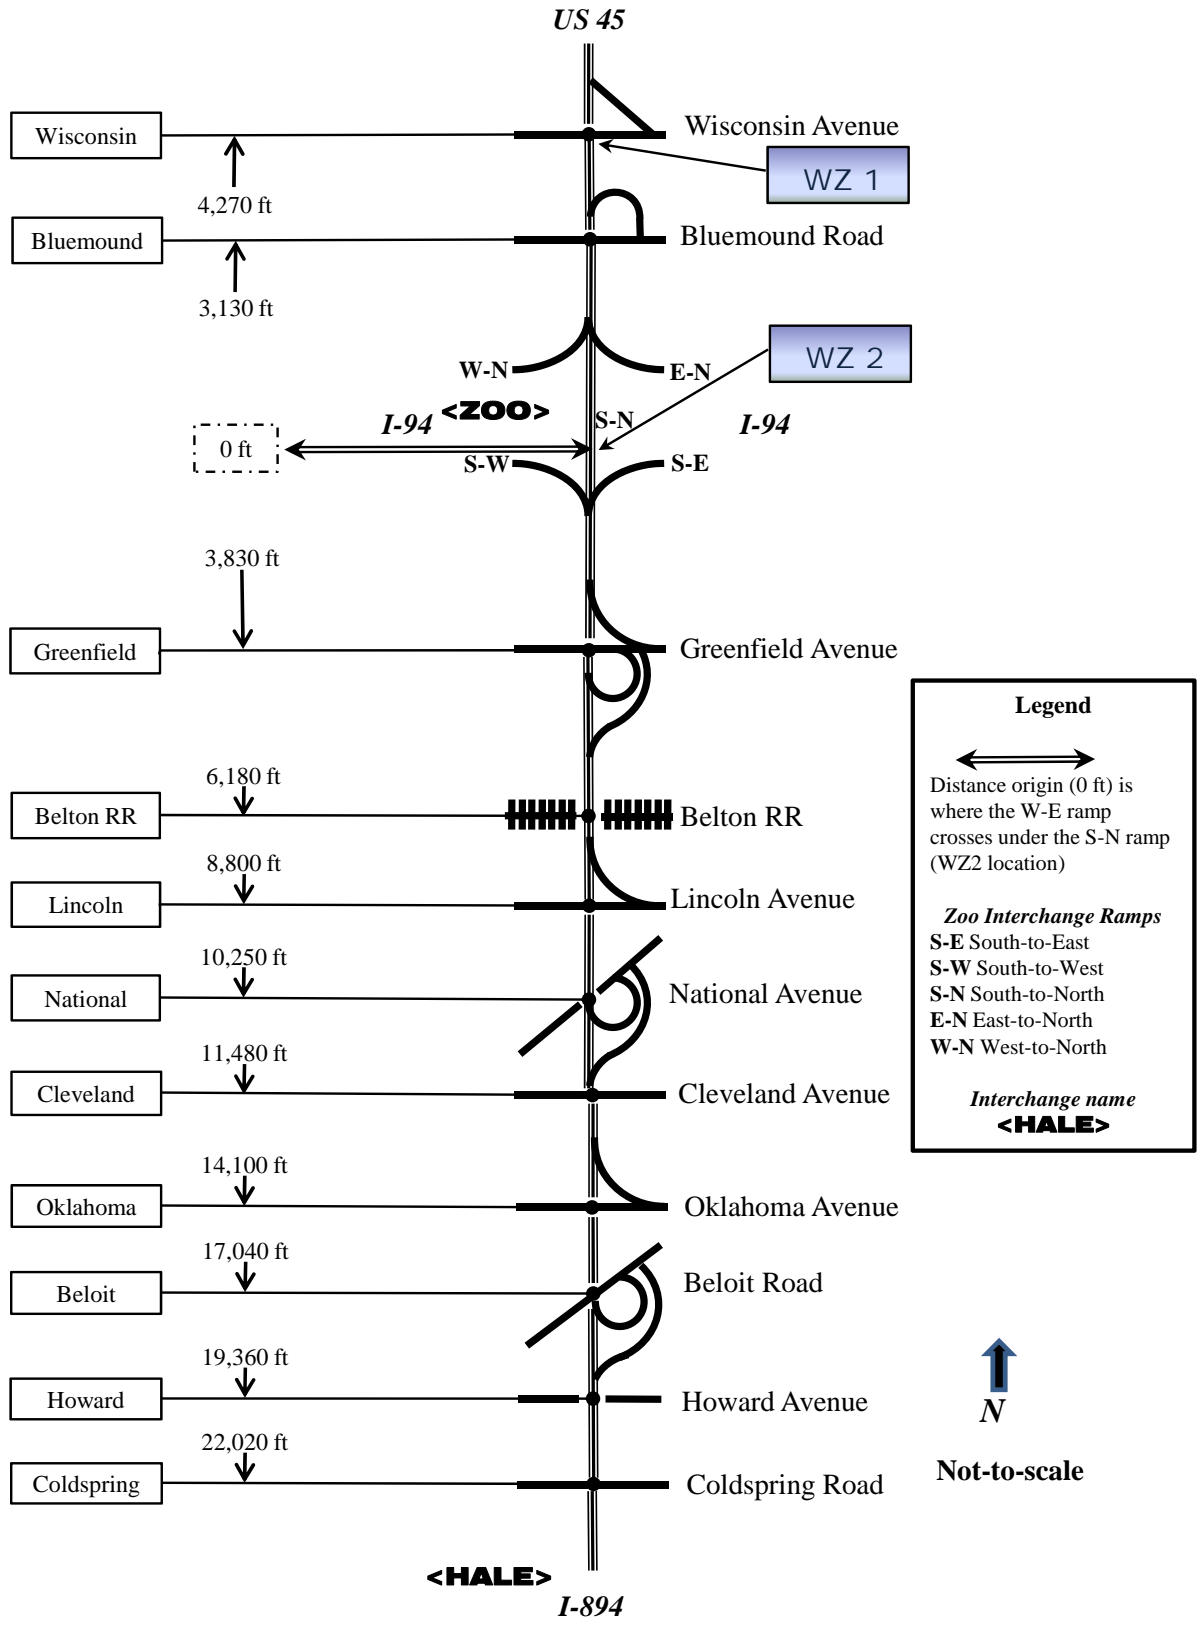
US 45

Wisconsin
Wisconsin Avenue
4,270 ft
WZ 1

Bluemound
Bluemound Road
3,130 ft

W-N
E-N
WZ 2
I-94
<ZOO>
S-N
I-94
0 ft
S-W
S-E

3,830 ft
Greenfield
Greenfield Avenue

6,180 ft
Belton RR
Belton RR

8,800 ft
Lincoln
Lincoln Avenue

10,250 ft
National
National Avenue

11,480 ft
Cleveland
Cleveland Avenue

14,100 ft
Oklahoma
Oklahoma Avenue

17,040 ft
Beloit
Beloit Road

19,360 ft
Howard
Howard Avenue

22,020 ft
Coldspring
Coldspring Road

<HALE>
I-894

Legend

Distance origin (0 ft) is where the W-E ramp crosses under the S-N ramp (WZ2 location)

Zoo Interchange Ramps
S-E South-to-East
S-W South-to-West
S-N South-to-North
E-N East-to-North
W-N West-to-North

Interchange name
<HALE>

N

Not-to-scale